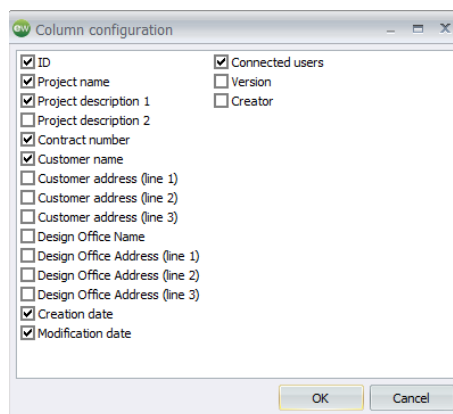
Column configuration

ID
Project name
Project description 1
Project description 2
Contract number
Customer name
Customer address (line 1)
Customer address (line 2)
Customer address (line 3)
Design Office Name
Design Office Address (line 1)
Design Office Address (line 2)
Design Office Address (line 3)
Creation date
Modification date

Connected users
Version
Creator

OK
Cancel